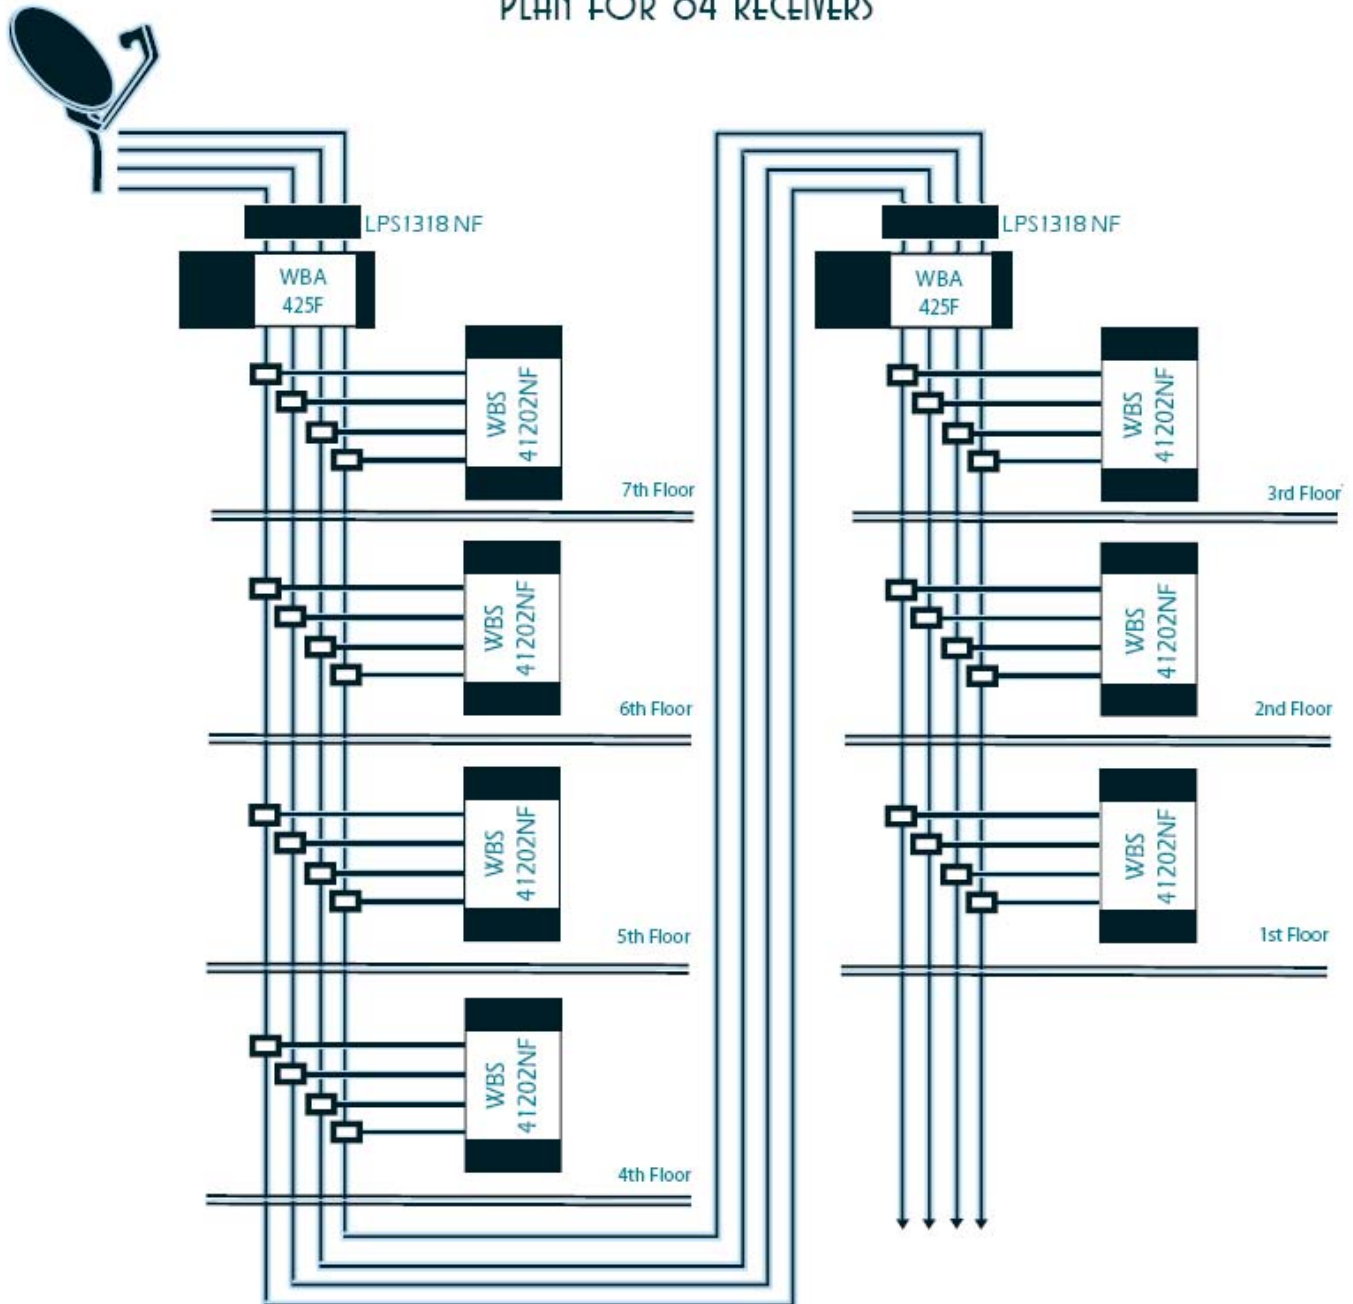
PLAN FOR 64 RECEIVERS

LPS1318 NF

WBA 425F

WBS 41202NF

7th Floor

WBS 41202NF

6th Floor

WBS 41202NF

5th Floor

WBS 41202NF

4th Floor

LPS1318 NF

WBA 425F

WBS 41202NF

3rd Floor

WBS 41202NF

2nd Floor

WBS 41202NF

1st Floor